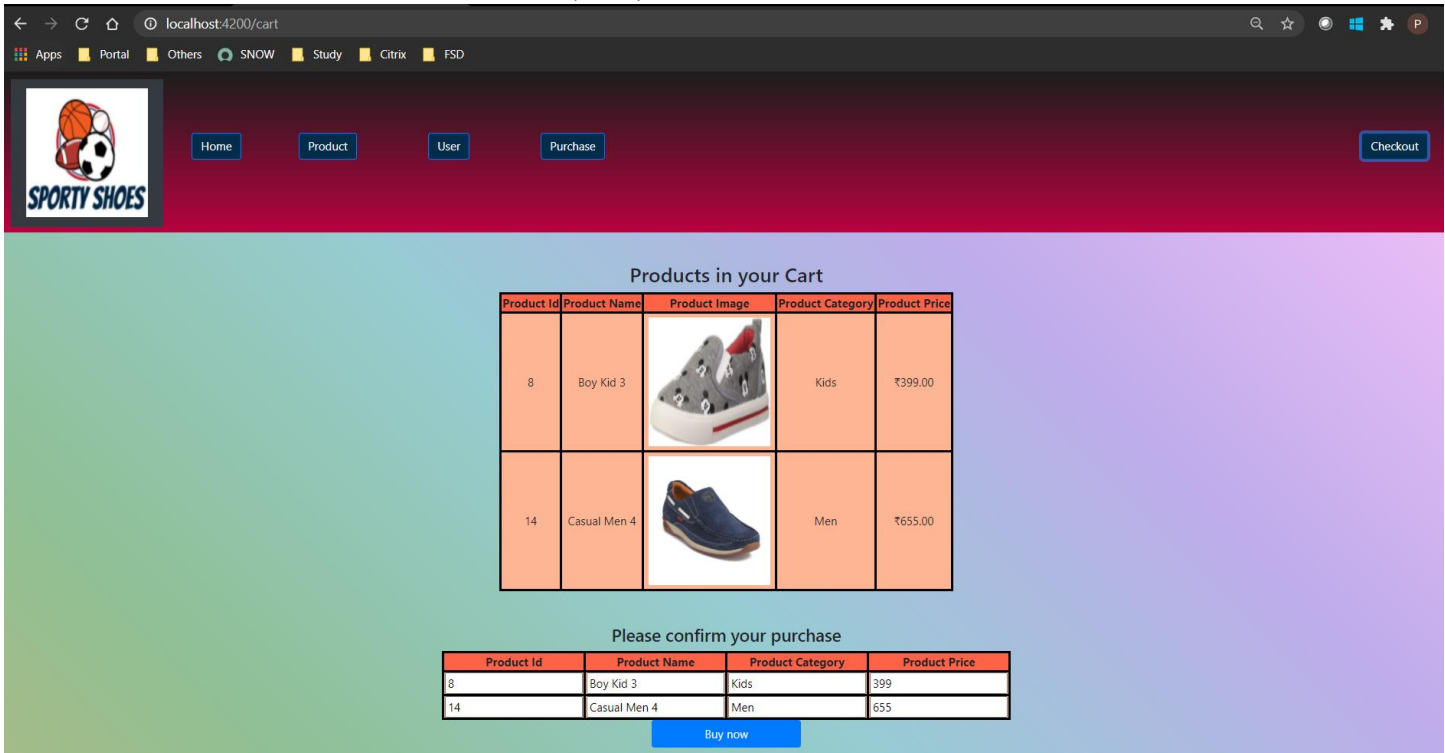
localhost:4200/cart

Apps Portal Others SNOW Study Citrix FSD

SPORTY SHOES

Home Product User Purchase Checkout

Products in your Cart

| Product Id | Product Name | Product Image | Product Category | Product Price |
|---|---|---|---|---|
| 8 | Boy Kid 3 | | Kids | ₹399.00 |
| 14 | Casual Men 4 | | Men | ₹655.00 |

Please confirm your purchase

| Product Id | Product Name | Product Category | Product Price |
|---|---|---|---|
| 8 | Boy Kid 3 | Kids | 399 |
| 14 | Casual Men 4 | Men | 655 |

Buy now